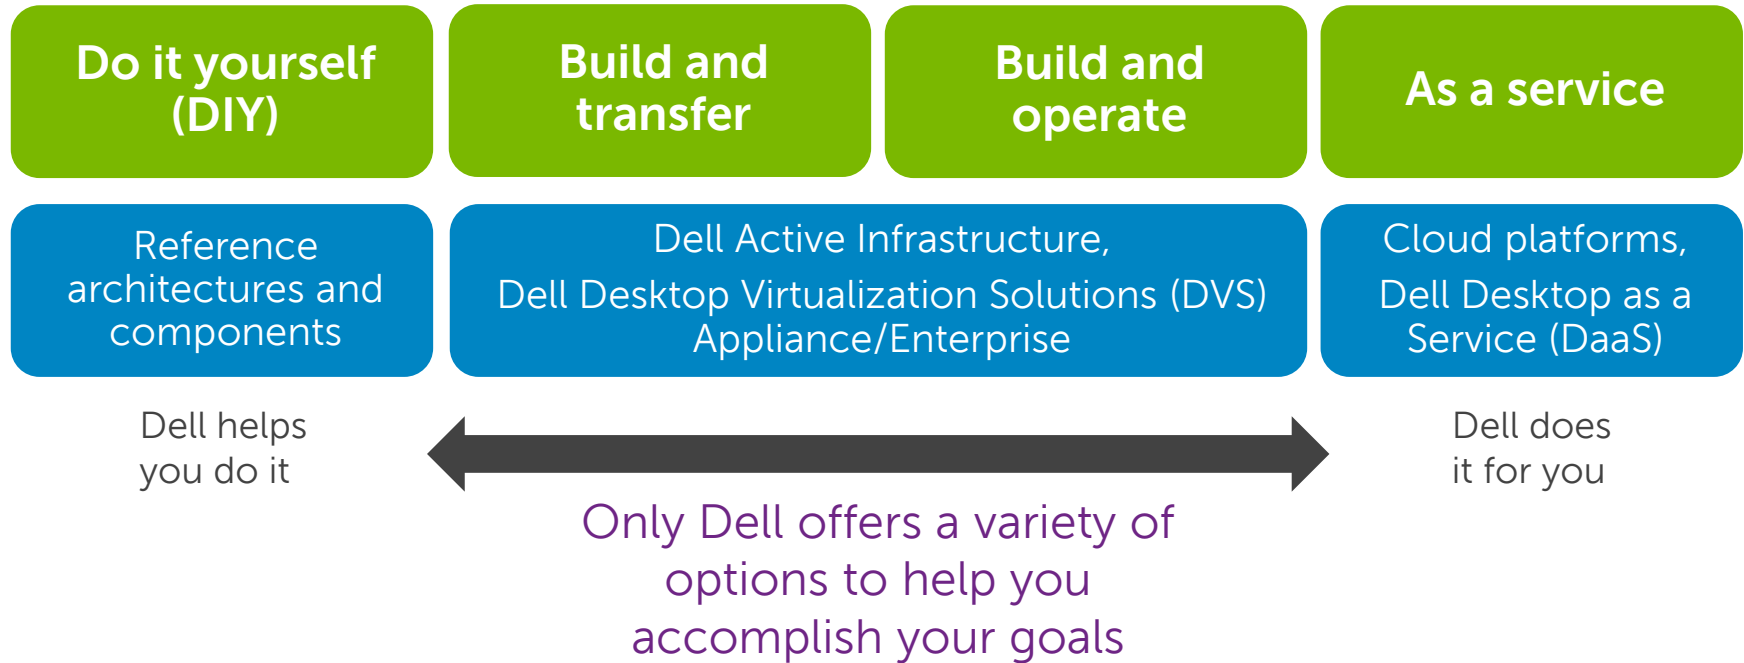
Do it yourself (DIY)

Build and transfer

Build and operate

As a service

Reference architectures and components

Dell Active Infrastructure,
Dell Desktop Virtualization Solutions (DVS) Appliance/Enterprise

Cloud platforms,
Dell Desktop as a Service (DaaS)

Dell helps you do it

Dell does it for you

Only Dell offers a variety of options to help you accomplish your goals